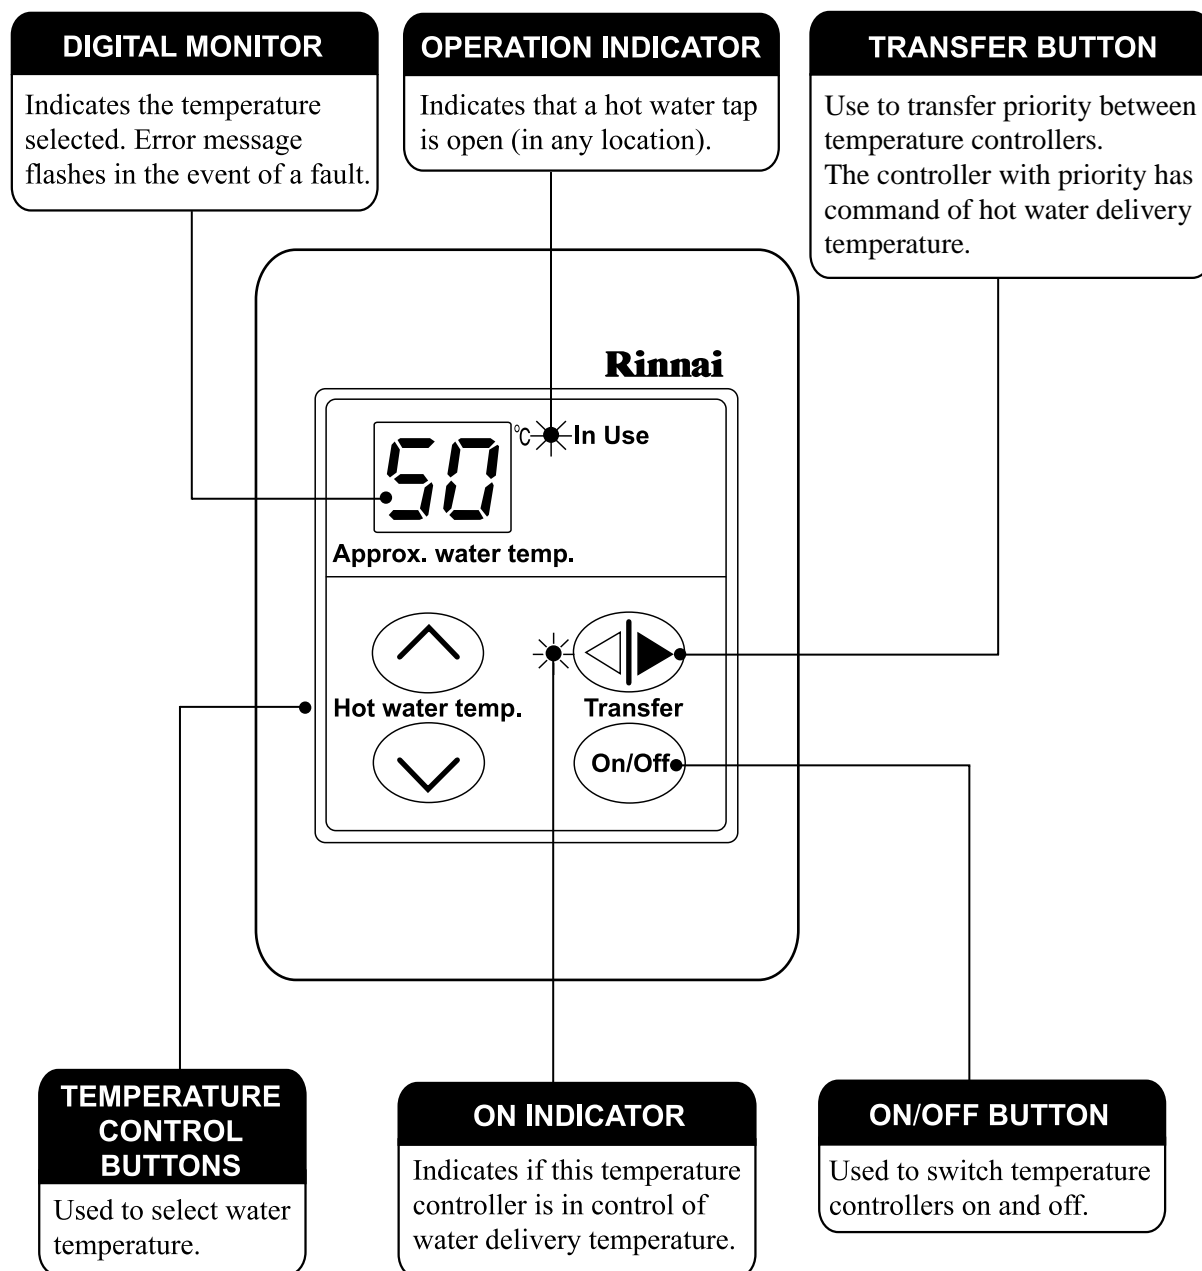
DIGITAL MONITOR

Indicates the temperature selected. Error message flashes in the event of a fault.

OPERATION INDICATOR

Indicates that a hot water tap is open (in any location).

TRANSFER BUTTON

Use to transfer priority between temperature controllers.
The controller with priority has command of hot water delivery temperature.

Rinnai

50 °C In Use

Approx. water temp.

Hot water temp.

Transfer

On/Off

TEMPERATURE CONTROL BUTTONS

Used to select water temperature.

ON INDICATOR

Indicates if this temperature controller is in control of water delivery temperature.

ON/OFF BUTTON

Used to switch temperature controllers on and off.